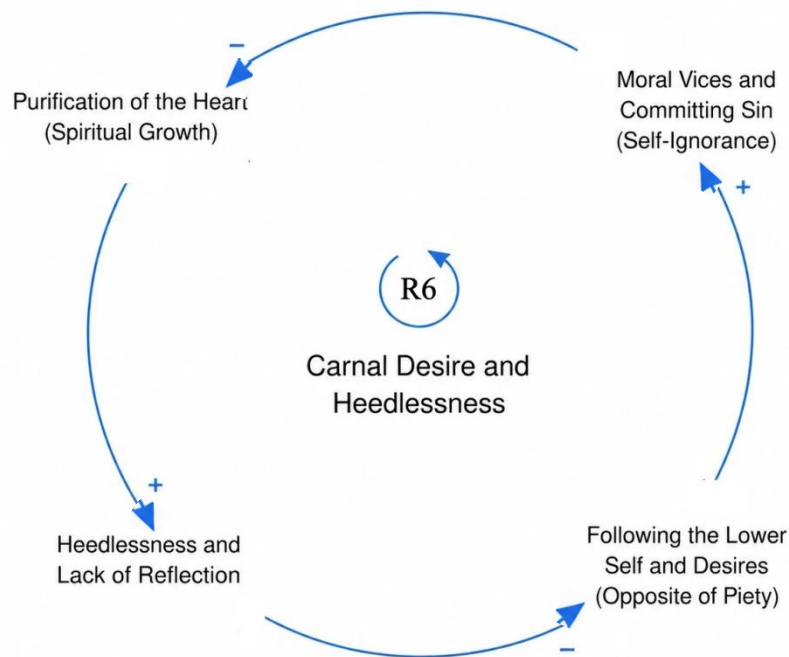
−

Purification of the Heart
(Spiritual Growth)

Moral Vices and
Committing Sin
(Self-Ignorance)

+

R6

Carnal Desire and
Heedlessness

+

Heedlessness and
Lack of Reflection

Following the Lower
Self and Desires
(Opposite of Piety)

−